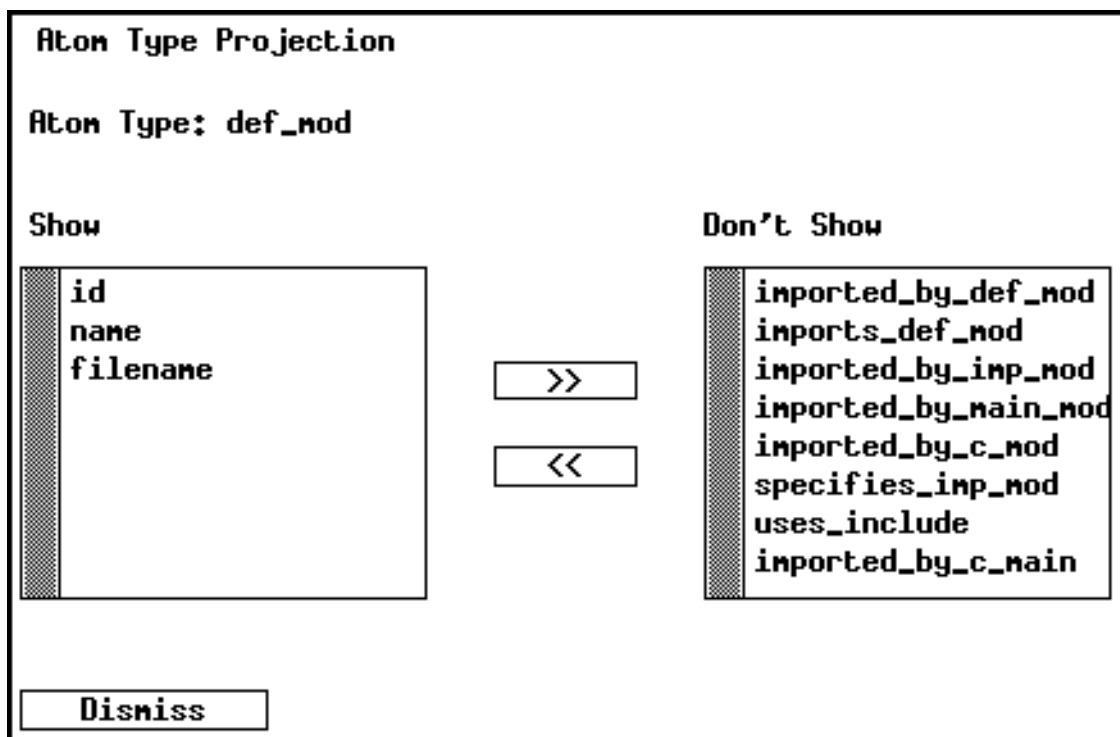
Atom Type Projection

Atom Type: def_mod

Show

id
name
filename

>>

<<

Don't Show

imported_by_def_mod
imports_def_mod
imported_by_imp_mod
imported_by_main_mod
imported_by_c_mod
specifies_imp_mod
uses_include
imported_by_c_main

Dismiss